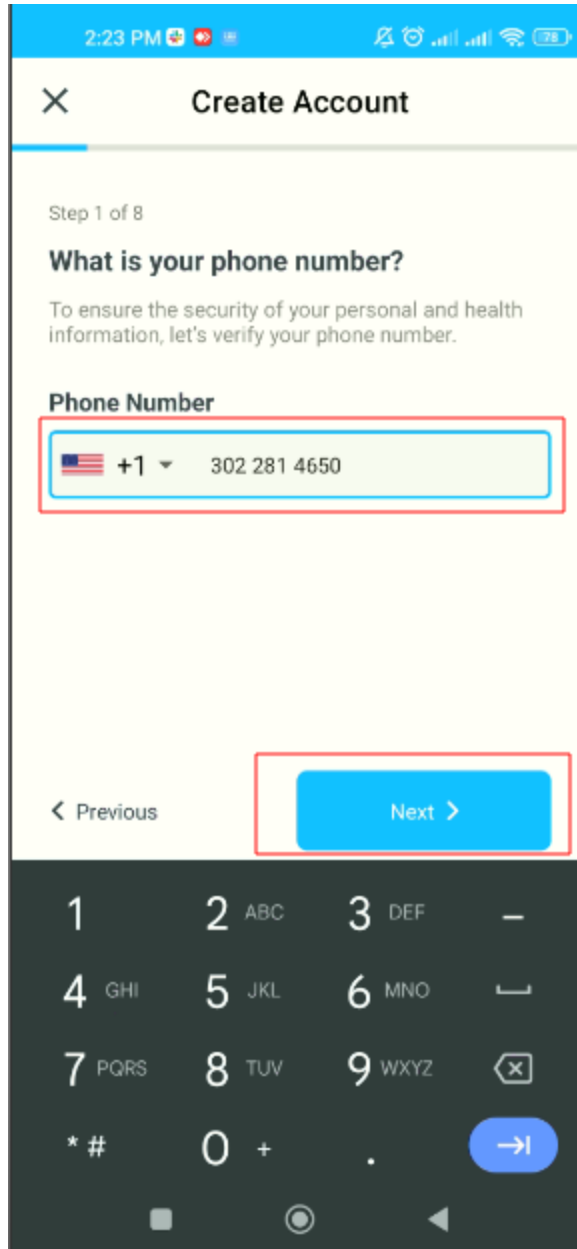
2:23 PM

78

Create Account

Step 1 of 8

What is your phone number?

To ensure the security of your personal and health information, let's verify your phone number.

Phone Number

+1 302 281 4650

< Previous

Next >

1
2 ABC
3 DEF
–
4 GHI
5 JKL
6 MNO
7 PQRS
8 TUV
9 WXYZ
* #
0 +
.